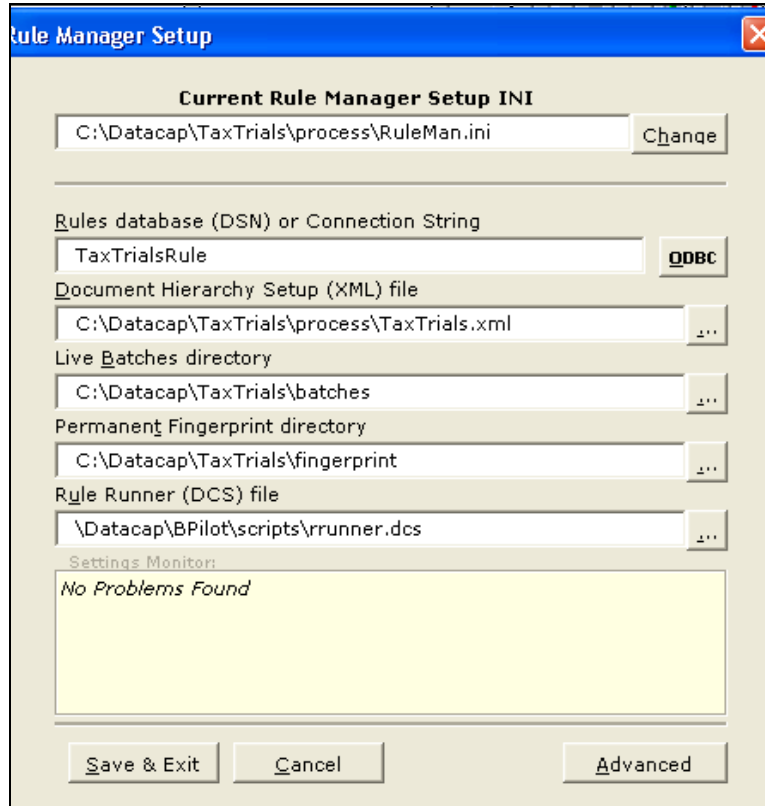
Rule Manager Setup

Current Rule Manager Setup INI

C:\Datacap\TaxTrials\process\RuleMan.ini

Change

Rules database (DSN) or Connection String

TaxTrialsRule

ODBC

Document Hierarchy Setup (XML) file

C:\Datacap\TaxTrials\process\TaxTrials.xml

...

Live Batches directory

C:\Datacap\TaxTrials\batches

...

Permanent Fingerprint directory

C:\Datacap\TaxTrials\fingerprint

...

Rule Runner (DCS) file

\Datacap\BPilot\scripts\rrunner.dcs

...

Settings Monitor:

No Problems Found

Save & Exit

Cancel

Advanced